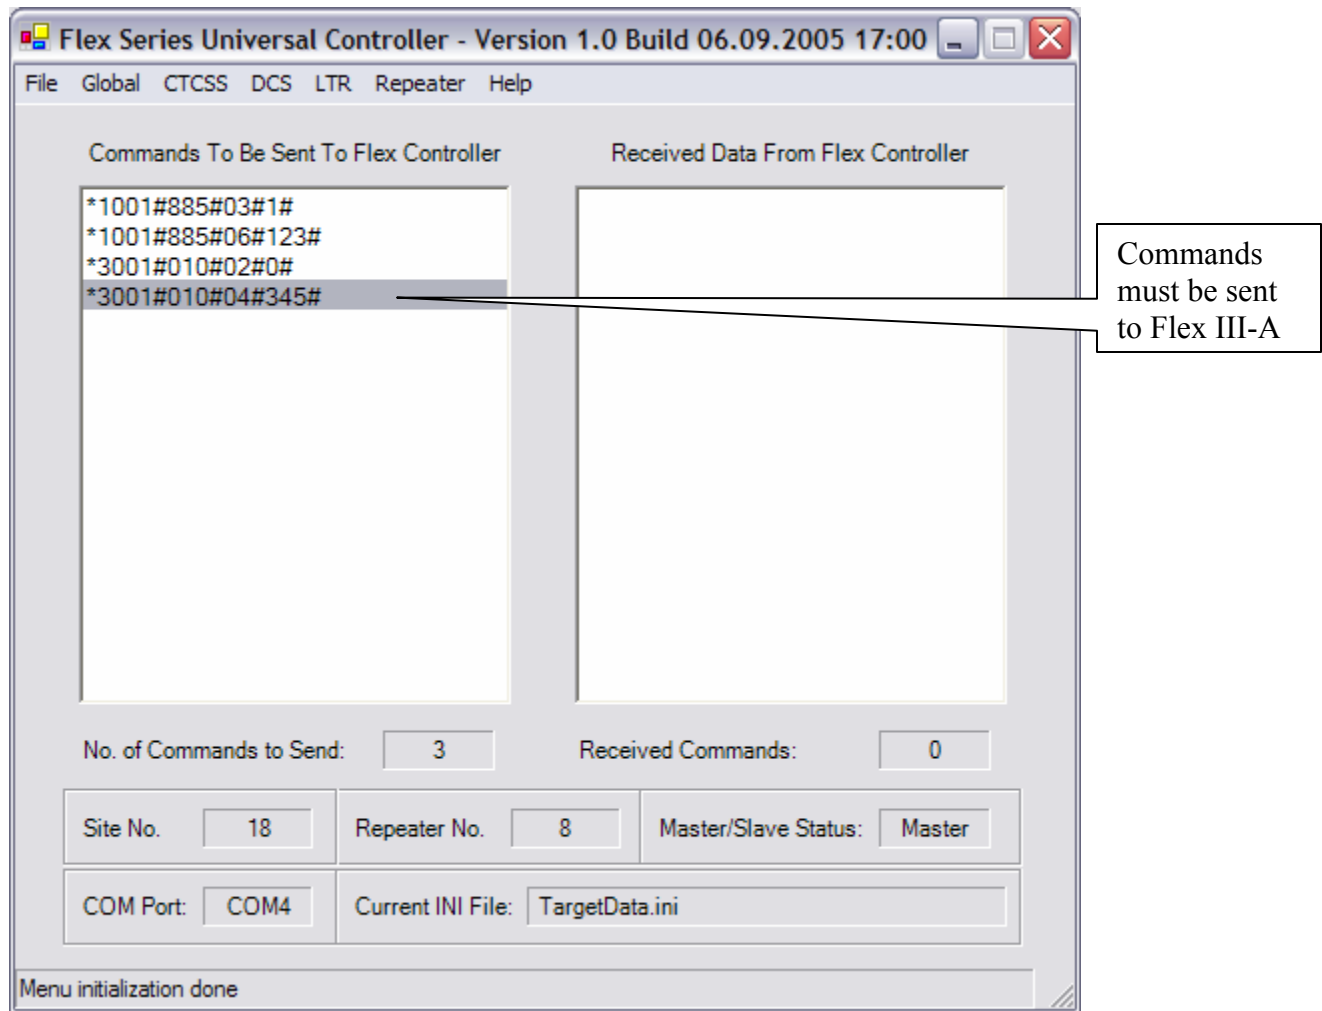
Flex Series Universal Controller - Version 1.0 Build 06.09.2005 17:00

File Global CTCSS DCS LTR Repeater Help

Commands To Be Sent To Flex Controller

Received Data From Flex Controller

*1001#885#03#1#
*1001#885#06#123#
*3001#010#02#0#
*3001#010#04#345#

Commands must be sent to Flex III-A

No. of Commands to Send: 3

Received Commands: 0

Site No. 18

Repeater No. 8

Master/Slave Status: Master

COM Port: COM4

Current INI File: TargetData.ini

Menu initialization done